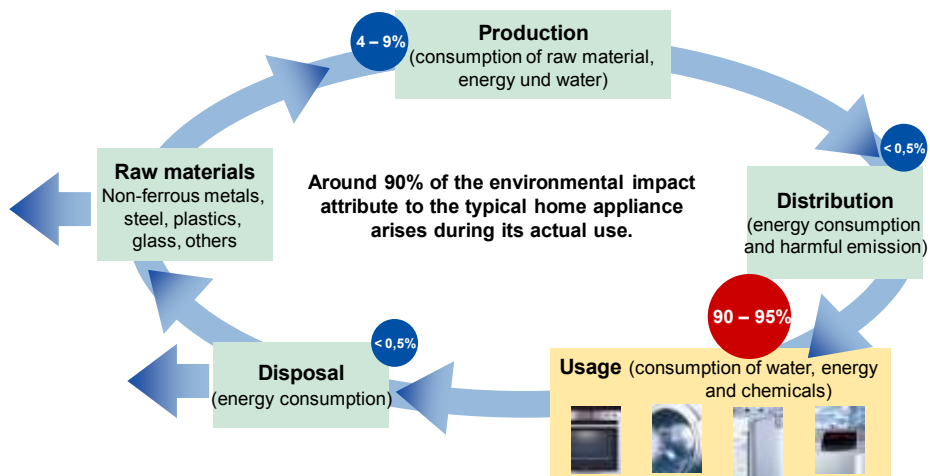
4 – 9%

Production
(consumption of raw material, energy und water)

< 0,5%

Distribution
(energy consumption and harmful emission)

90 – 95%

Usage (consumption of water, energy and chemicals)

< 0,5%

Disposal
(energy consumption)

Raw materials
Non-ferrous metals, steel, plastics, glass, others

Around 90% of the environmental impact attribute to the typical home appliance arises during its actual use.